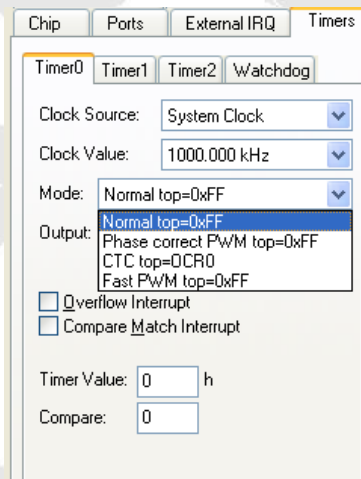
Chip | Ports | External IRQ | Timers

Timer0 | Timer1 | Timer2 | Watchdog

Clock Source: System Clock

Clock Value: 1000.000 kHz

Mode: Normal top=0xFF

Output:

Normal top=0xFF
Phase correct PWM top=0xFF
CTC top=OCR0
Fast PWM top=0xFF

Overflow Interrupt

Compare Match Interrupt

Timer Value: 0 h

Compare: 0